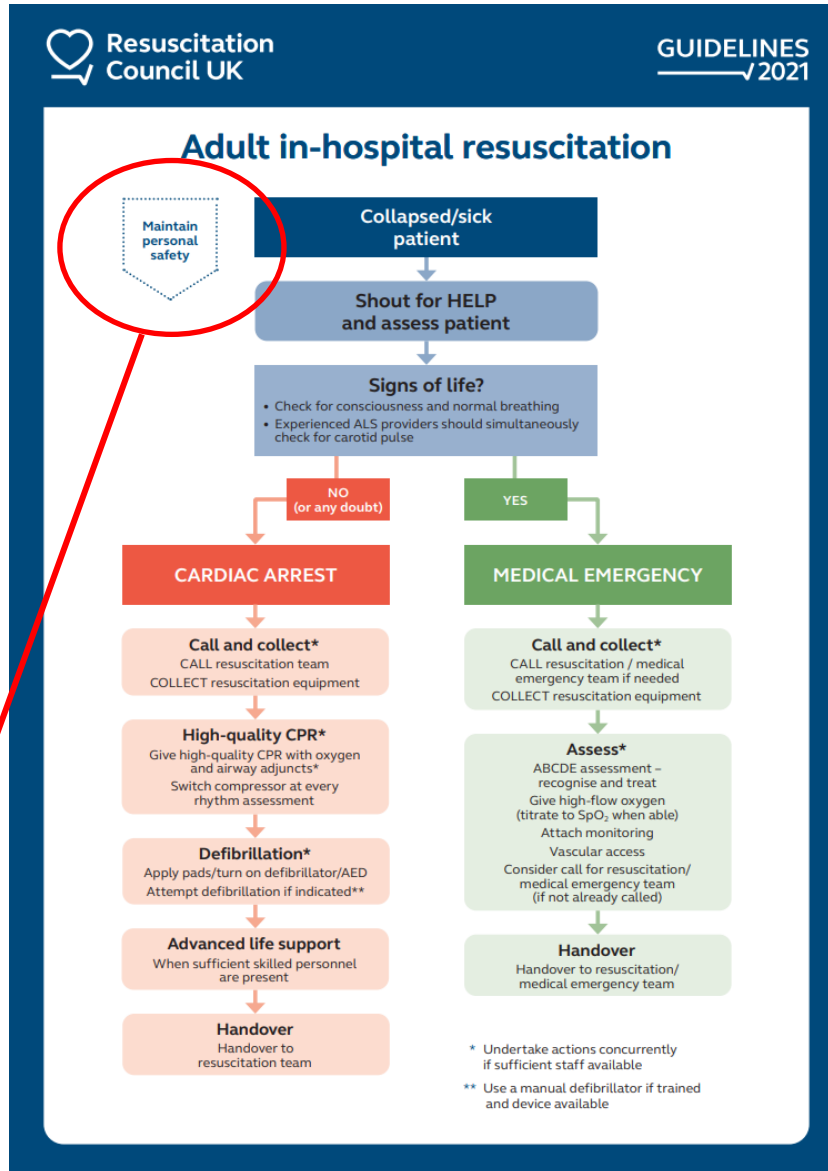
Resuscitation Council UK

GUIDELINES 2021

Adult in-hospital resuscitation

Maintain personal safety

Collapsed/sick patient

Shout for HELP and assess patient

Signs of life?
• Check for consciousness and normal breathing
• Experienced ALS providers should simultaneously check for carotid pulse

NO (or any doubt)

YES

CARDIAC ARREST

Call and collect*
CALL resuscitation team
COLLECT resuscitation equipment

High-quality CPR*
Give high-quality CPR with oxygen and airway adjuncts*
Switch compressor at every rhythm assessment

Defibrillation*
Apply pads/turn on defibrillator/AED
Attempt defibrillation if indicated**

Advanced life support
When sufficient skilled personnel are present

Handover
Handover to resuscitation team

MEDICAL EMERGENCY

Call and collect*
CALL resuscitation / medical emergency team if needed
COLLECT resuscitation equipment

Assess*
ABCDE assessment – recognise and treat
Give high-flow oxygen (titrate to $SpO_2$ when able)
Attach monitoring
Vascular access
Consider call for resuscitation/ medical emergency team (if not already called)

Handover
Handover to resuscitation/ medical emergency team

* Undertake actions concurrently if sufficient staff available

** Use a manual defibrillator if trained and device available